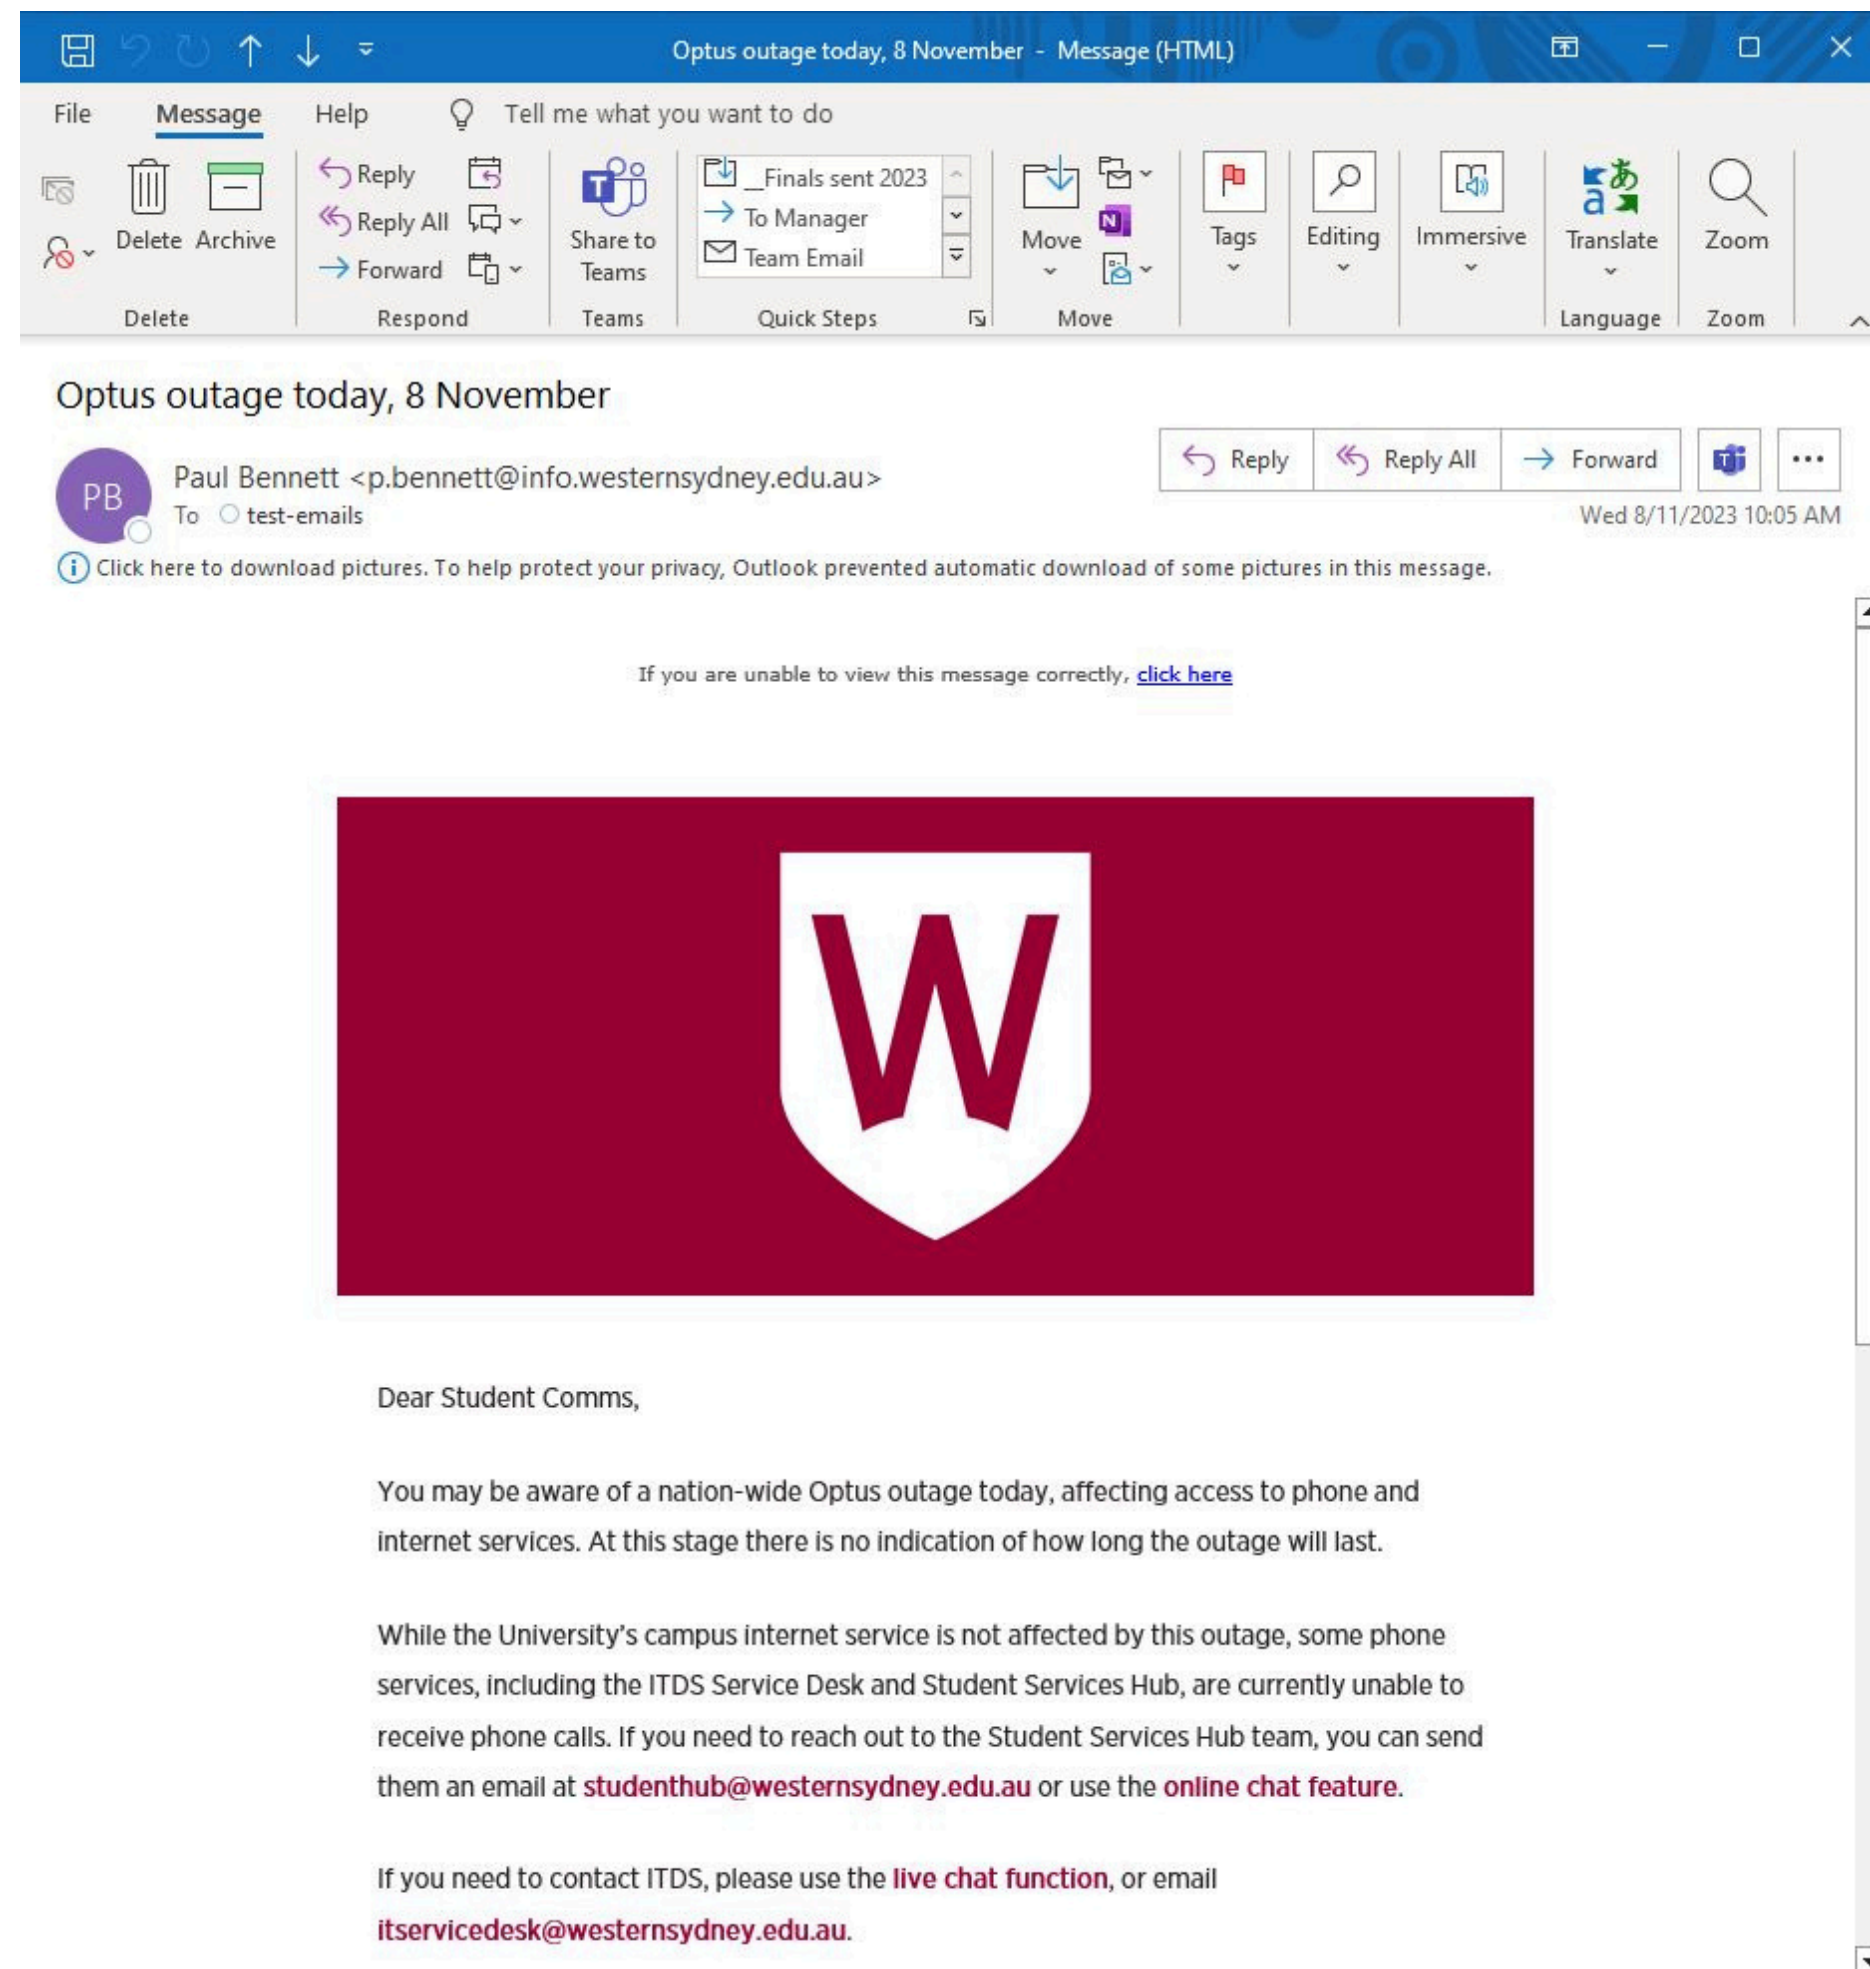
Optus outage today, 8 November - Message (HTML)

File Message Help Tell me what you want to do

Delete Archive
Delete

Reply
Reply All
Forward
Respond

Share to Teams
Teams

_Finals sent 2023
To Manager
Team Email
Quick Steps

Move
Move

Tags

Editing

Immersive

Translate
Language

Zoom
Zoom

Optus outage today, 8 November

PB Paul Bennett <p.bennett@info.westernsydney.edu.au>
To test-emails

Reply Reply All Forward ...
Wed 8/11/2023 10:05 AM

Click here to download pictures. To help protect your privacy, Outlook prevented automatic download of some pictures in this message.

If you are unable to view this message correctly, click here

W

Dear Student Comms,

You may be aware of a nation-wide Optus outage today, affecting access to phone and internet services. At this stage there is no indication of how long the outage will last.

While the University's campus internet service is not affected by this outage, some phone services, including the ITDS Service Desk and Student Services Hub, are currently unable to receive phone calls. If you need to reach out to the Student Services Hub team, you can send them an email at studenthub@westernsydney.edu.au or use the online chat feature.

If you need to contact ITDS, please use the live chat function, or email itservicedesk@westernsydney.edu.au.